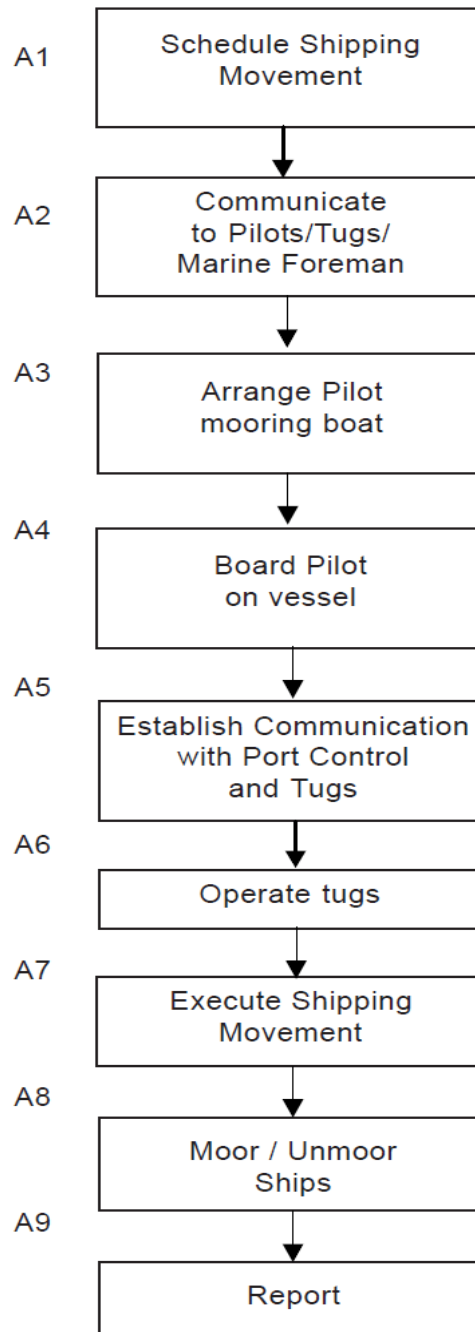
A1
Schedule Shipping Movement

A2
Communicate to Pilots/Tugs/ Marine Foreman

A3
Arrange Pilot mooring boat

A4
Board Pilot on vessel

A5
Establish Communication with Port Control and Tugs

A6
Operate tugs

A7
Execute Shipping Movement

A8
Moor / Unmoor Ships

A9
Report